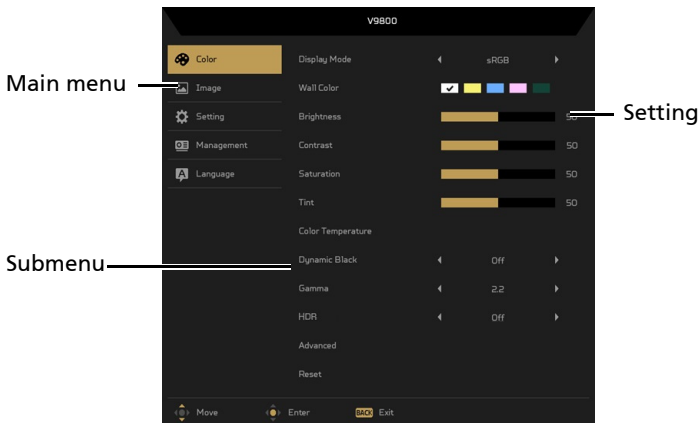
V9800

Color
Image
Setting
Management
Language

Main menu

Display Mode ◂ sRGB ▸
Wall Color
Brightness 50
Contrast 50
Saturation 50
Tint 50
Color Temperature
Dynamic Black ◂ Off ▸
Gamma ◂ 2.2 ▸
HDR ◂ Off ▸
Advanced
Reset

Setting

Submenu

Move Enter BACK Exit